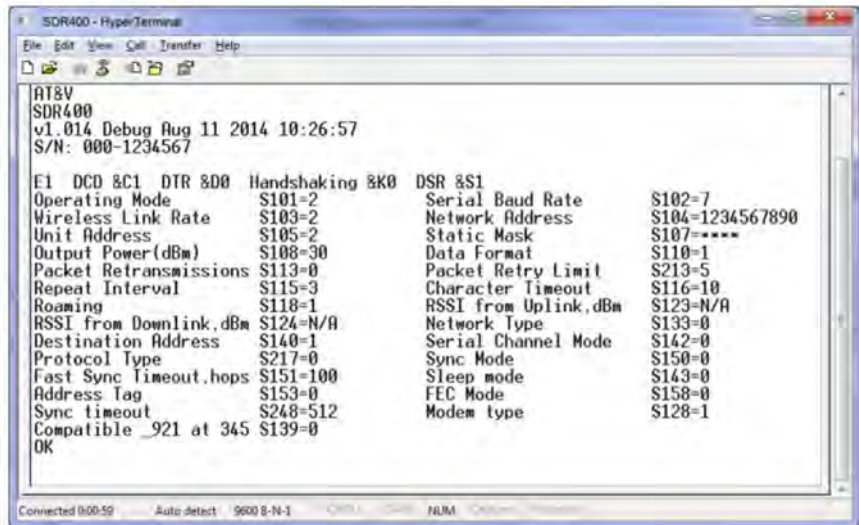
SDR400 - HyperTerminal

File Edit View Call Transfer Help

AT&V
SDR400
v1.014 Debug Aug 11 2014 10:26:57
S/N: 000-1234567

E1 DCD &C1 DTR &D0 Handshaking &K0 DSR &S1

| | | | |
|---|---|---|---|
| Operating Mode | S101=2 | Serial Baud Rate | S102=7 |
| Wireless Link Rate | S103=2 | Network Address | S104=1234567890 |
| Unit Address | S105=2 | Static Mask | S107=**** |
| Output Power(dBm) | S108=30 | Data Format | S110=1 |
| Packet Retransmissions | S113=0 | Packet Retry Limit | S213=5 |
| Repeat Interval | S115=3 | Character Timeout | S116=10 |
| Roaming | S118=1 | RSSI from Uplink,dBm | S123=N/A |
| RSSI from Downlink,dBm | S124=N/A | Network Type | S133=0 |
| Destination Address | S140=1 | Serial Channel Mode | S142=0 |
| Protocol Type | S217=0 | Sync Mode | S150=0 |
| Fast Sync Timeout,hops | S151=100 | Sleep mode | S143=0 |
| Address Tag | S153=0 | FEC Mode | S158=0 |
| Sync timeout | S248=512 | Modem type | S128=1 |
| Compatible _921 at 345 | S139=0 | | |

OK

Connected 0:00:59 Auto detect 9600 8-N-1 NUM